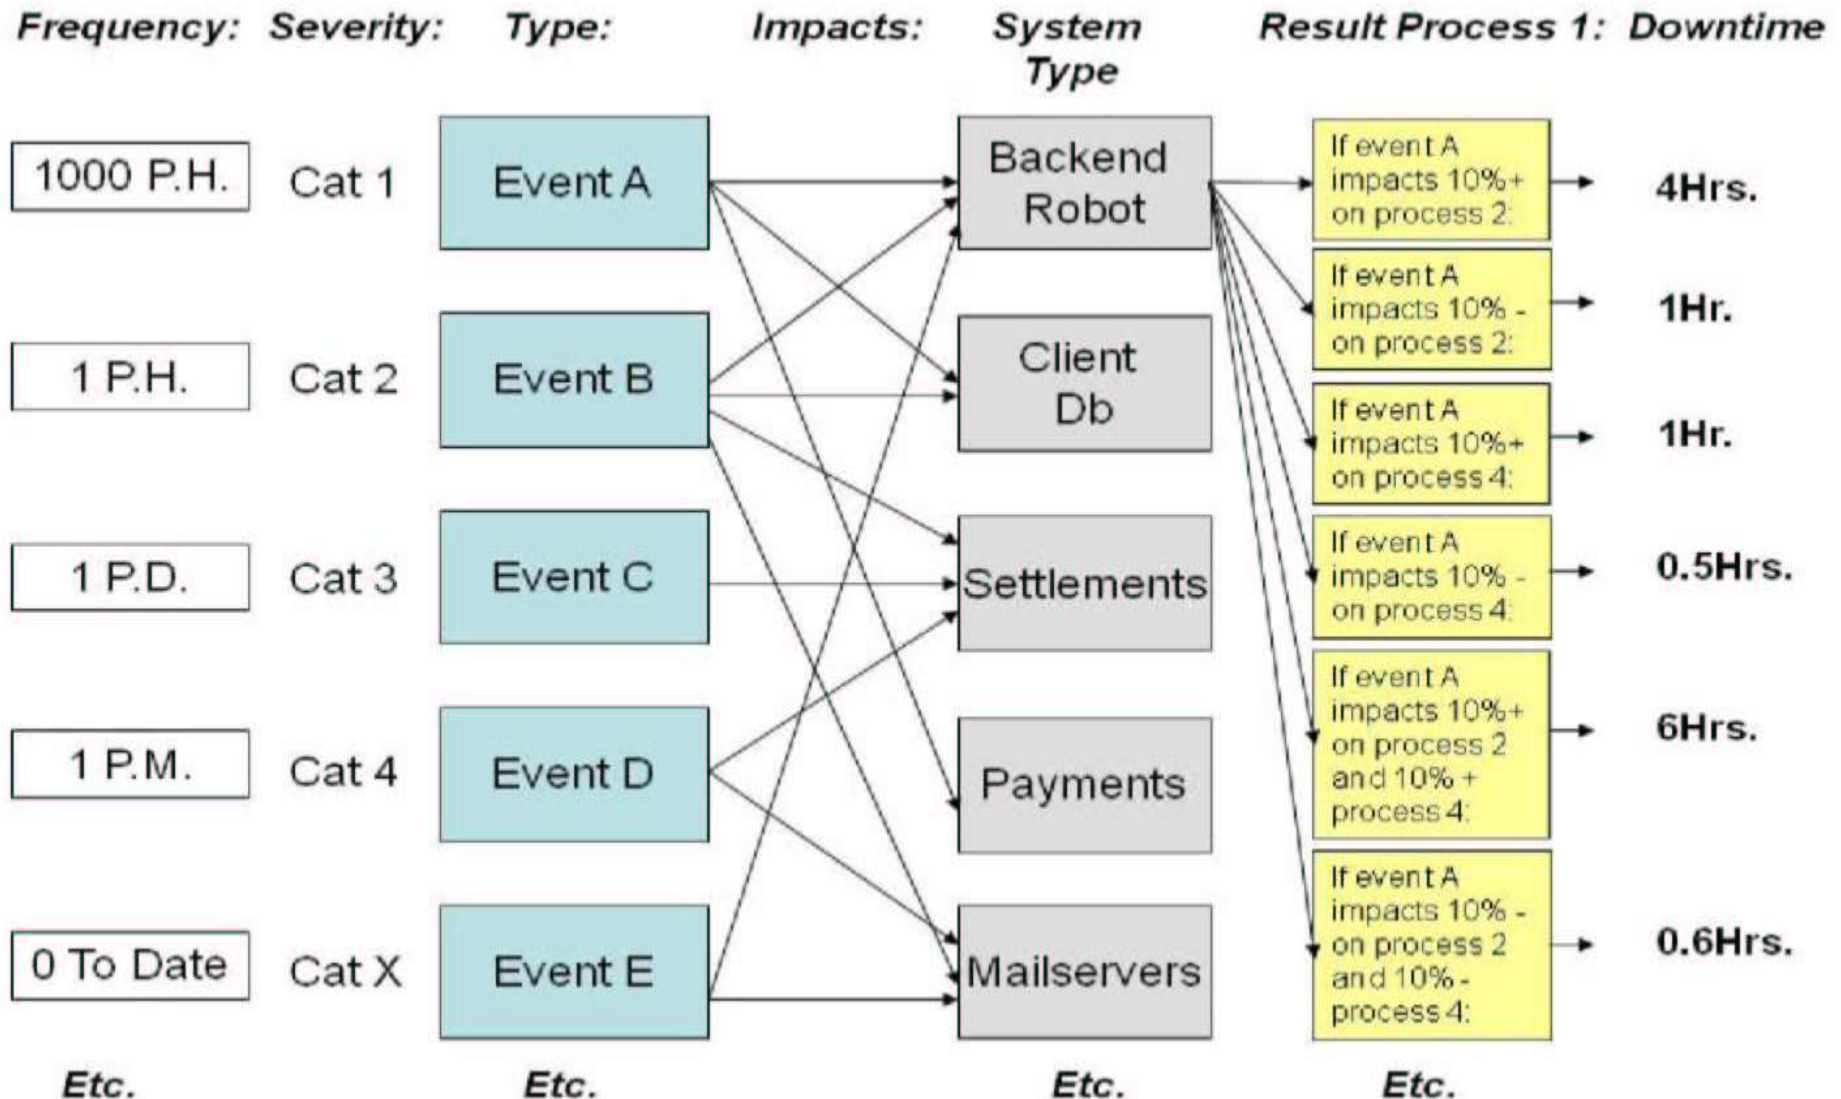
Frequency: Severity: Type: Impacts: System Type Result Process 1: Downtime

1000 P.H. Cat 1 Event A Backend Robot If event A impacts 10%+ on process 2: 4Hrs.

1 P.H. Cat 2 Event B Client Db If event A impacts 10% - on process 2: 1Hr.

If event A impacts 10%+ on process 4: 1Hr.

1 P.D. Cat 3 Event C Settlements If event A impacts 10% - on process 4: 0.5Hrs.

1 P.M. Cat 4 Event D Payments If event A impacts 10%+ on process 2 and 10% + process 4: 6Hrs.

0 To Date Cat X Event E Mailservers If event A impacts 10% - on process 2 and 10% - process 4: 0.6Hrs.

Etc. Etc. Etc. Etc.